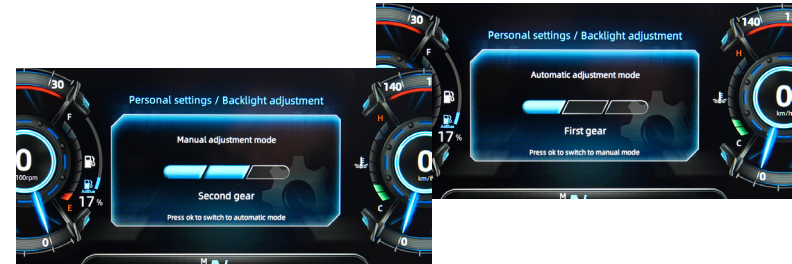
30
Personal settings / Backlight adjustment
140
F
Automatic adjustment mode
H
17 %
First gear
0
km/h
C
Press ok to switch to manual mode
0

30
Personal settings / Backlight adjustment
140
F
Manual adjustment mode
H
0
x100rpm
0
km/h
17 %
E
Second gear
C
Press ok to switch to automatic mode
0
M